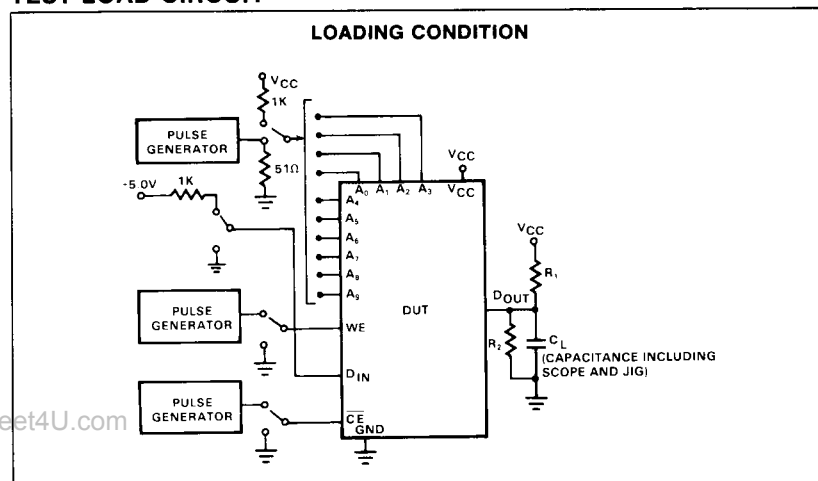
TEST LOAD CIRCUIT

LOADING CONDITION

$V_{CC}$
1K
PULSE GENERATOR
51Ω
-5.0V
1K
$A_0$ $A_1$ $A_2$ $A_3$
$V_{CC}$
$V_{CC}$
$A_4$
$A_5$
$A_6$
$A_7$
$A_8$
$A_9$
DUT
PULSE GENERATOR
WE
$D_{IN}$
PULSE GENERATOR
$\overline{CE}$
GND
$D_{OUT}$
$V_{CC}$
$R_1$
$R_2$
$C_L$
(CAPACITANCE INCLUDING SCOPE AND JIG)
eet4U.com